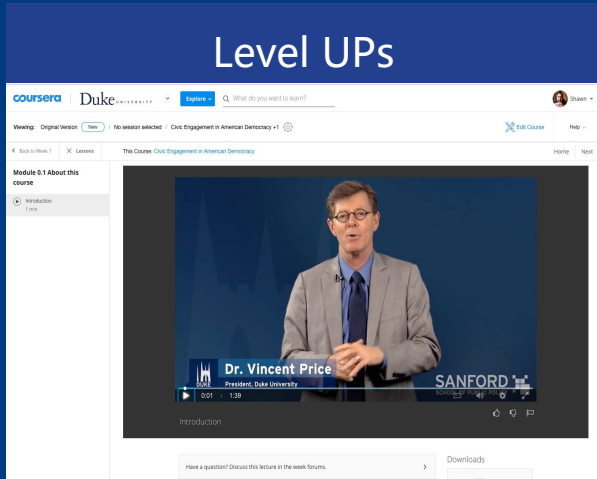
Level UPs

coursera | Duke UNIVERSITY

Explore

What do you want to learn?

Shawn

Viewing: Original Version New / No session selected / Civic Engagement in American Democracy +1

Edit Course

Help

Back to Week 1

Lessons

This Course: Civic Engagement in American Democracy

Home

Next

Module 0.1 About this course

Introduction
1 min

Dr. Vincent Price

DUKE

President, Duke University

SANFORD

SCHOOL OF PUBLIC POLICY

0:01 / 1:39

Introduction

Have a question? Discuss this lecture in the week forums.

Downloads